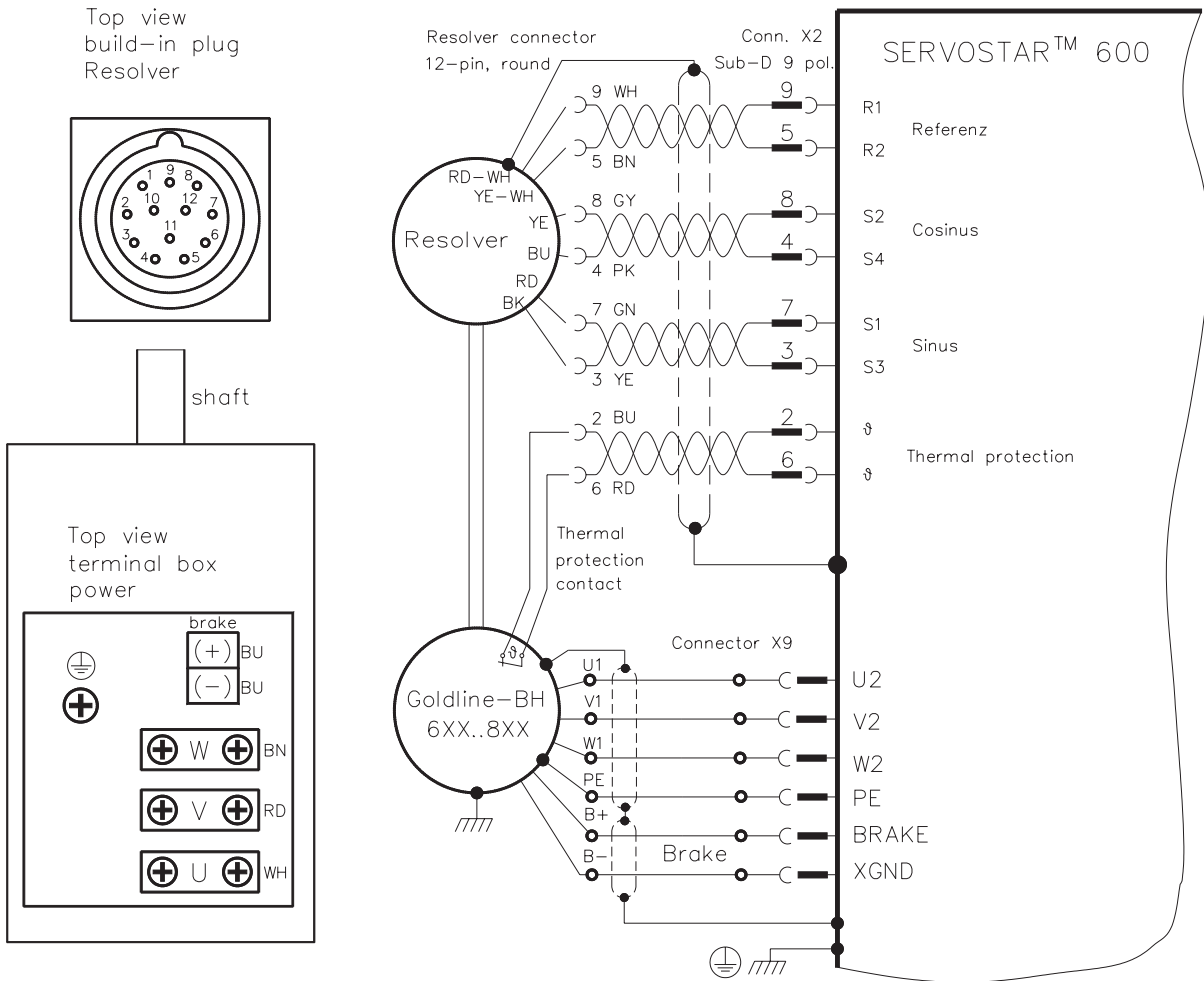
Top view
build-in plug
Resolver

1 9 8
2 10 12 7
11
3 6
4 5

shaft

Top view
terminal box
power

brake
(+) BU
(−) BU

W BN
V RD
U WH

Resolver connector
12-pin, round

Conn. X2
Sub-D 9 pol.

SERVOSTAR™ 600

RD-WH
YE-WH
YE
Resolver
BU
RD
BK

9 WH
5 BN
8 GY
4 PK
7 GN
3 YE
2 BU
6 RD

9
5
8
4
7
3
2
6

R1
R2
Referenz
S2
S4
Cosinus
S1
S3
Sinus
$\vartheta$
$\vartheta$
Thermal protection

Thermal
protection
contact

Connector X9

Goldline-BH
6XX..8XX

U1
V1
W1
PE
B+
B-
Brake

U2
V2
W2
PE
BRAKE
XGND